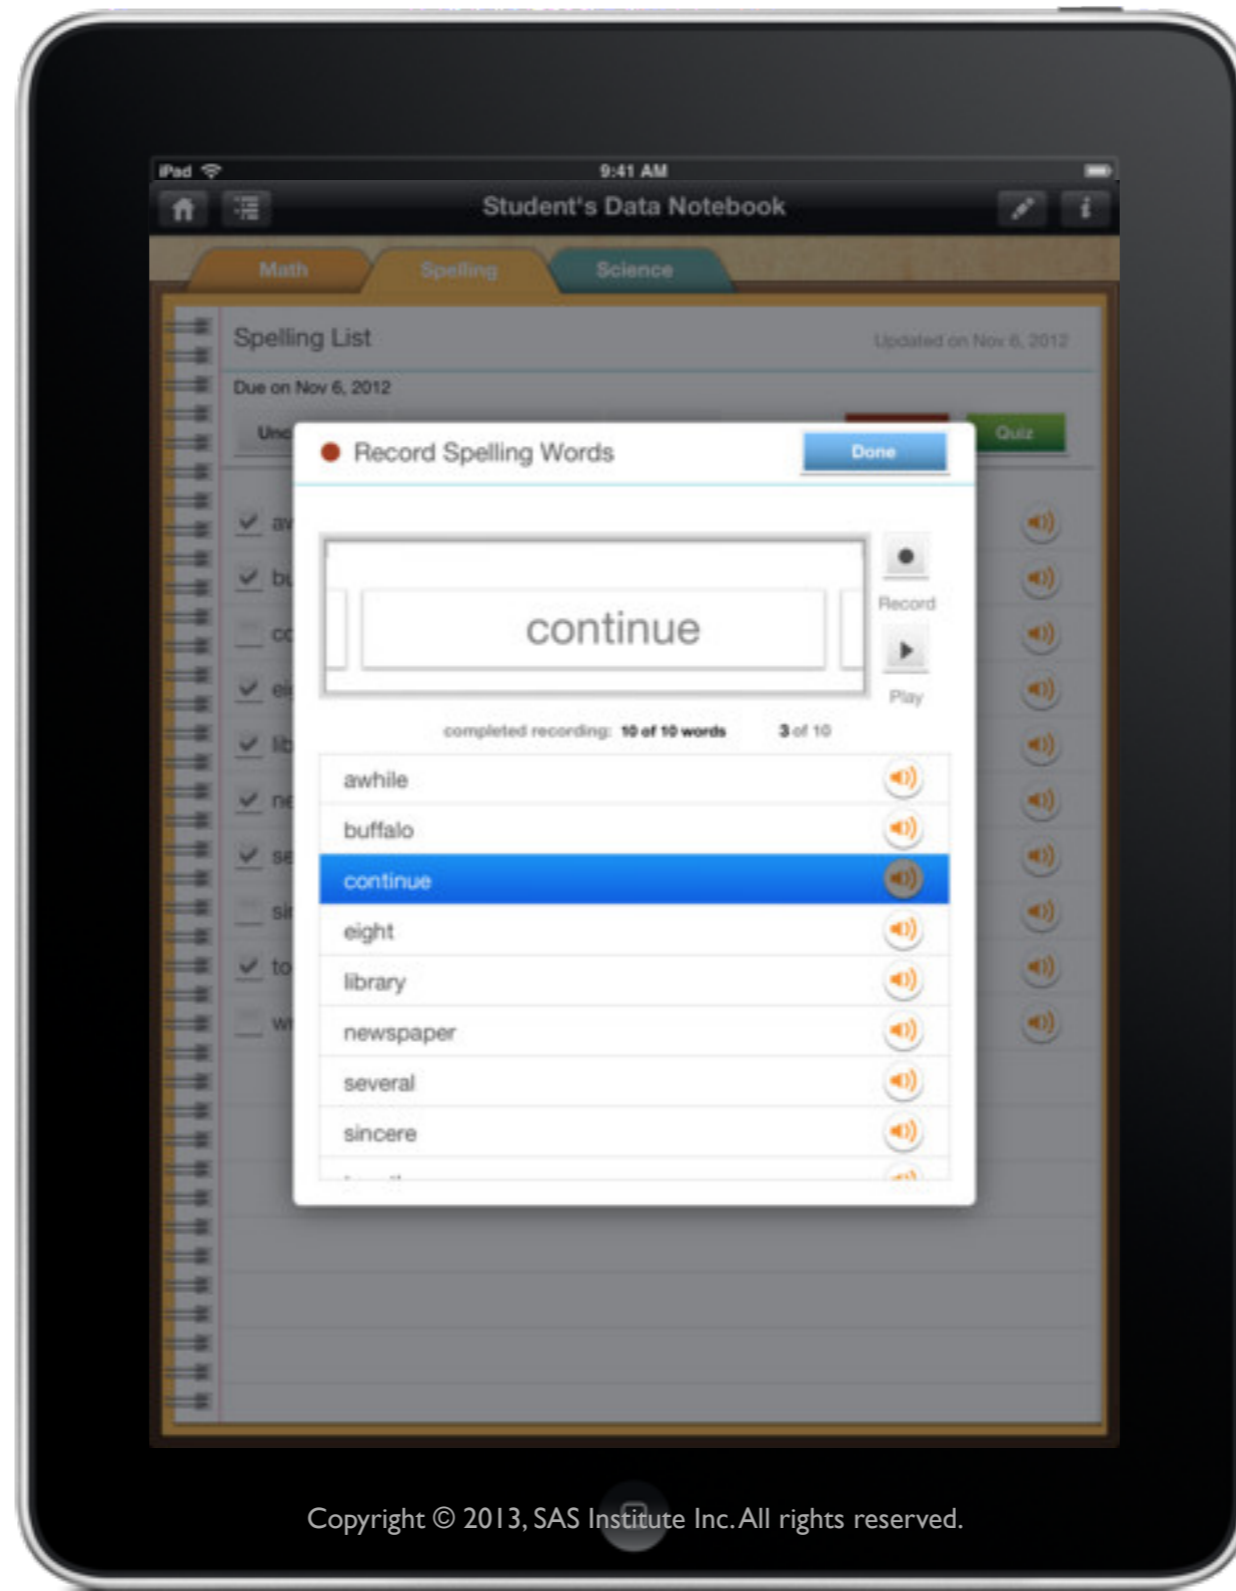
iPad 9:41 AM

Student's Data Notebook

Math Spelling Science

Spelling List Updated on Nov 6, 2012

Due on Nov 6, 2012

Unc

Quiz

Record Spelling Words Done

continue

Record

Play

completed recording: 10 of 10 words 3 of 10

awhile

buffalo

continue

eight

library

newspaper

several

sincere

aw
bu
co
ei
lib
ne
se
si
to
w

Copyright © 2013, SAS Institute Inc. All rights reserved.